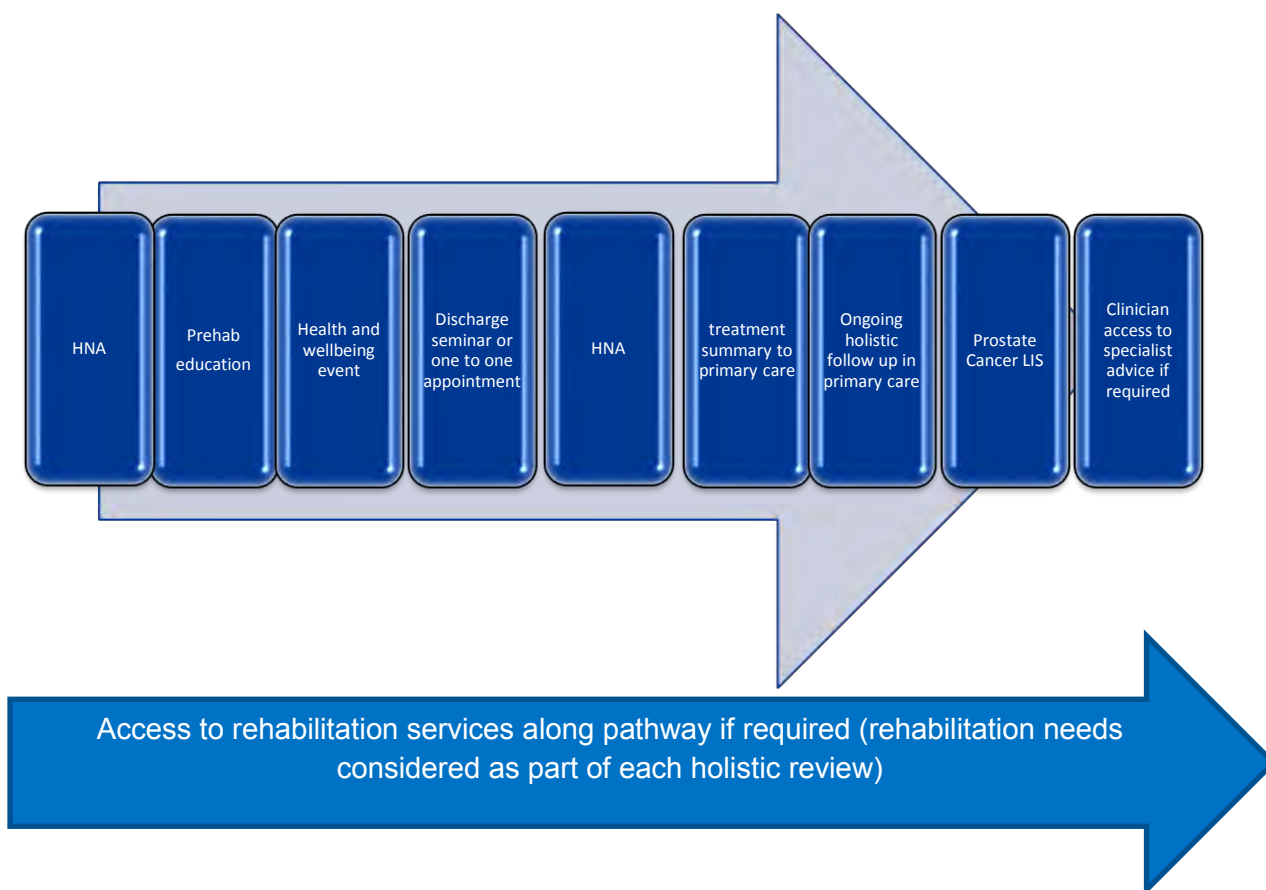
HNA

Prehab education

Health and wellbeing event

Discharge seminar or one to one appointment

HNA

treatment summary to primary care

Ongoing holistic follow up in primary care

Prostate Cancer LIS

Clinician access to specialist advice if required

Access to rehabilitation services along pathway if required (rehabilitation needs considered as part of each holistic review)